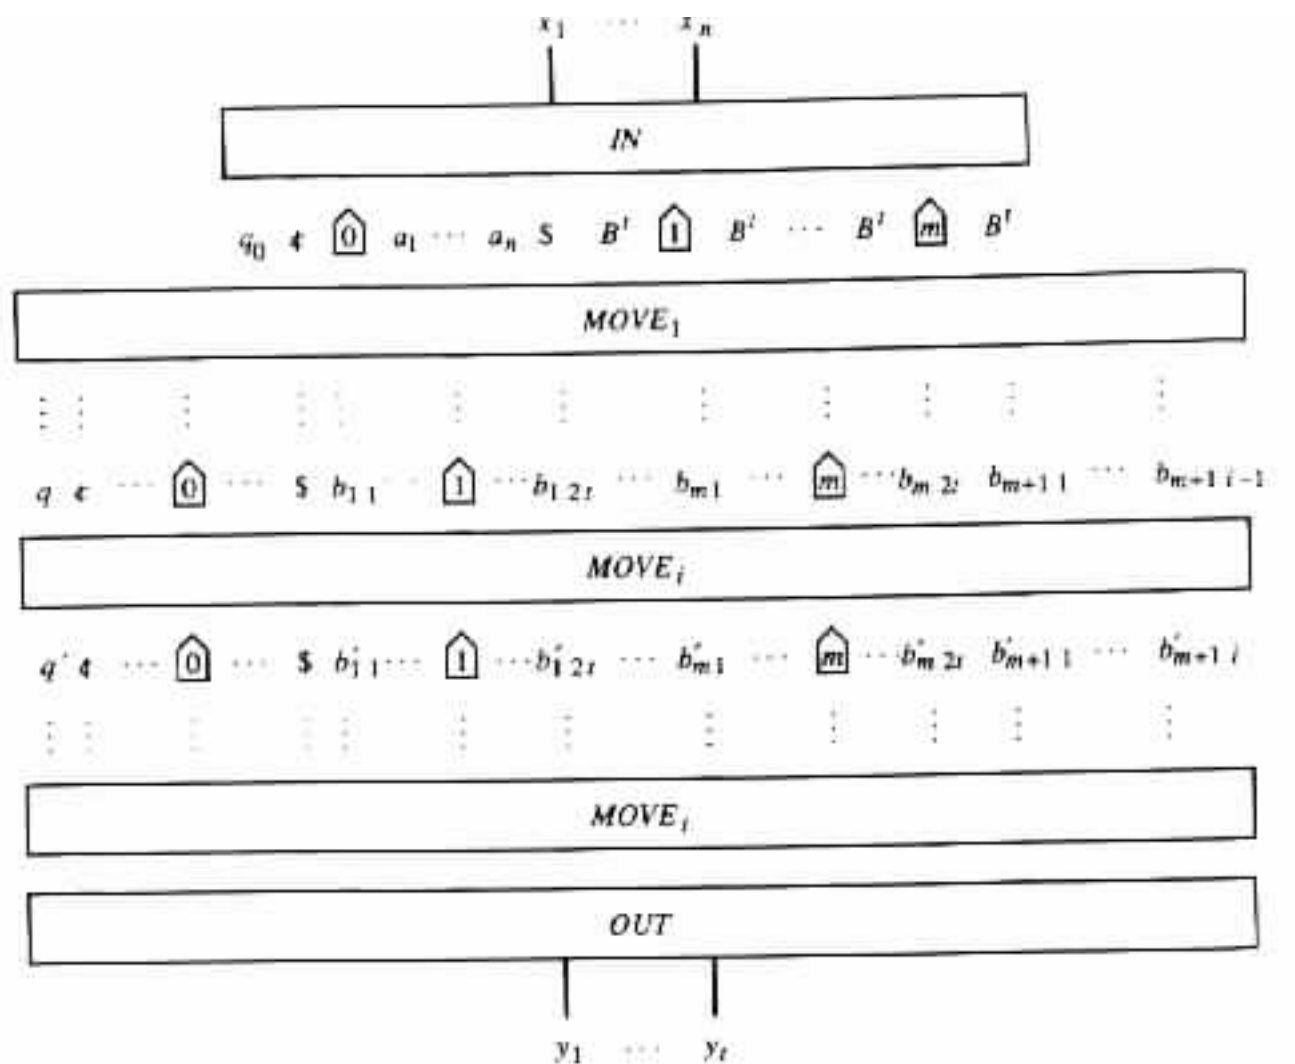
$x_1$ $\cdots$ $x_n$

IN

$q_0$ ¢ 0 $a_1 \cdots a_n$ \$ $B^t$ 1 $B^t$ $\cdots$ $B^t$ m $B^t$

$MOVE_1$

$q$ ¢ $\cdots$ 0 $\cdots$ \$ $b_{1\,1}$ 1 $\cdots b_{1\,2t}$ $\cdots$ $b_{m\,1}$ $\cdots$ m $\cdots b_{m\,2t}$ $b_{m+1\,1}$ $\cdots$ $b_{m+1\,i-1}$

$MOVE_i$

$q'$ ¢ $\cdots$ 0 $\cdots$ \$ $b'_{1\,1} \cdots$ 1 $\cdots b'_{1\,2t}$ $\cdots$ $b'_{m\,1}$ $\cdots$ m $\cdots b'_{m\,2t}$ $b'_{m+1\,1}$ $\cdots$ $b'_{m+1\,i}$

$MOVE_t$

OUT

$y_1$ $\cdots$ $y_t$